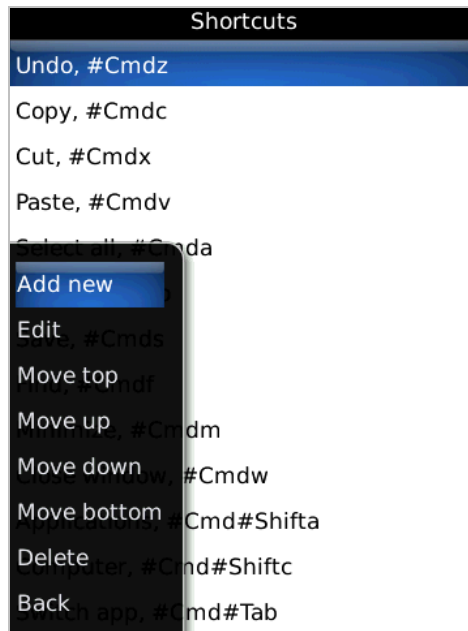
Shortcuts

Undo, #Cmdz

Copy, #Cmdc

Cut, #Cmdx

Paste, #Cmdv

Select all, #Cmda

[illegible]

Save, #Cmds

Find, #Cmdf

Minimize, #Cmdm

Close window, #Cmdw

Applications, #Cmd#Shifta

Computer, #Cmd#Shiftc

Switch app, #Cmd#Tab

Add new

Edit

Move top

Move up

Move down

Move bottom

Delete

Back